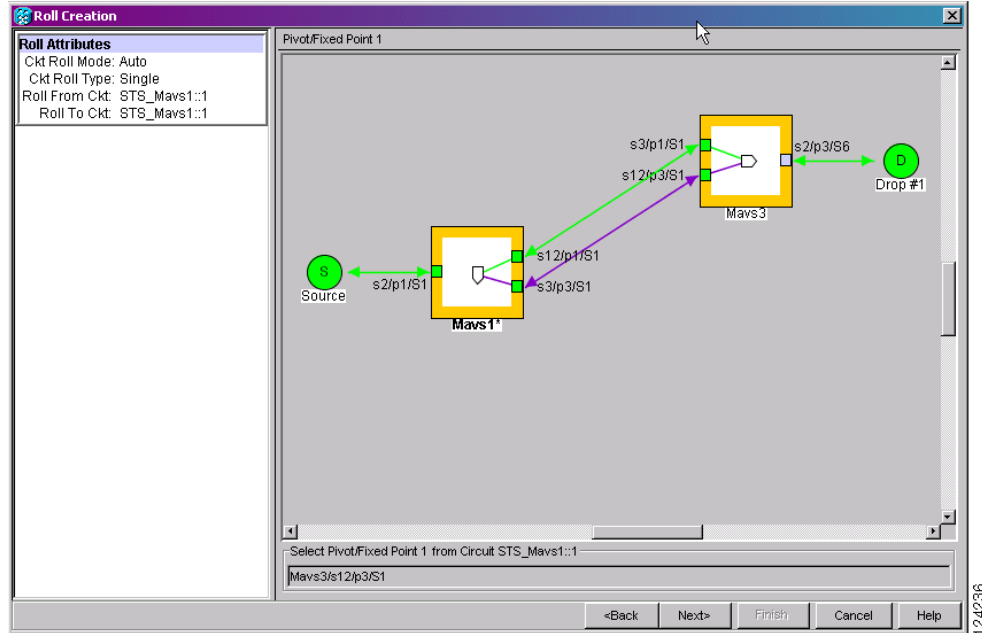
Roll Creation

Roll Attributes
Ckt Roll Mode: Auto
Ckt Roll Type: Single
Roll From Ckt: STS_Mavs1::1
Roll To Ckt: STS_Mavs1::1

Pivot/Fixed Point 1

s3/p1/S1
s12/p3/S1
s2/p3/S6
D
Drop #1
Mavs3
S
Source
s2/p1/S1
s12/p1/S1
s3/p3/S1
Mavs1*

Select Pivot/Fixed Point 1 from Circuit STS_Mavs1::1
Mavs3/s12/p3/S1

<Back
Next>
Finish
Cancel
Help

124236